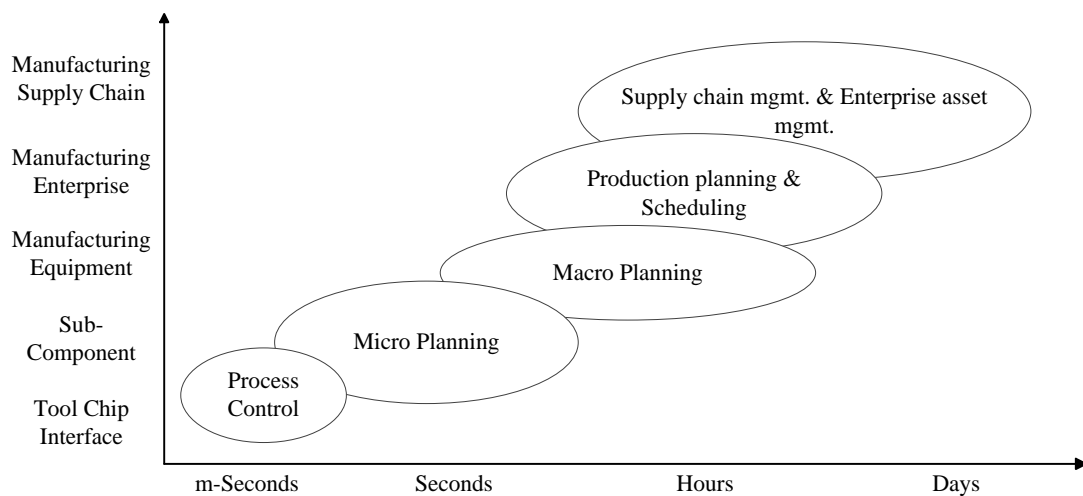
Manufacturing Supply Chain

Manufacturing Enterprise

Manufacturing Equipment

Sub-Component

Tool Chip Interface

Supply chain mgmt. & Enterprise asset mgmt.

Production planning & Scheduling

Macro Planning

Micro Planning

Process Control

m-Seconds

Seconds

Hours

Days